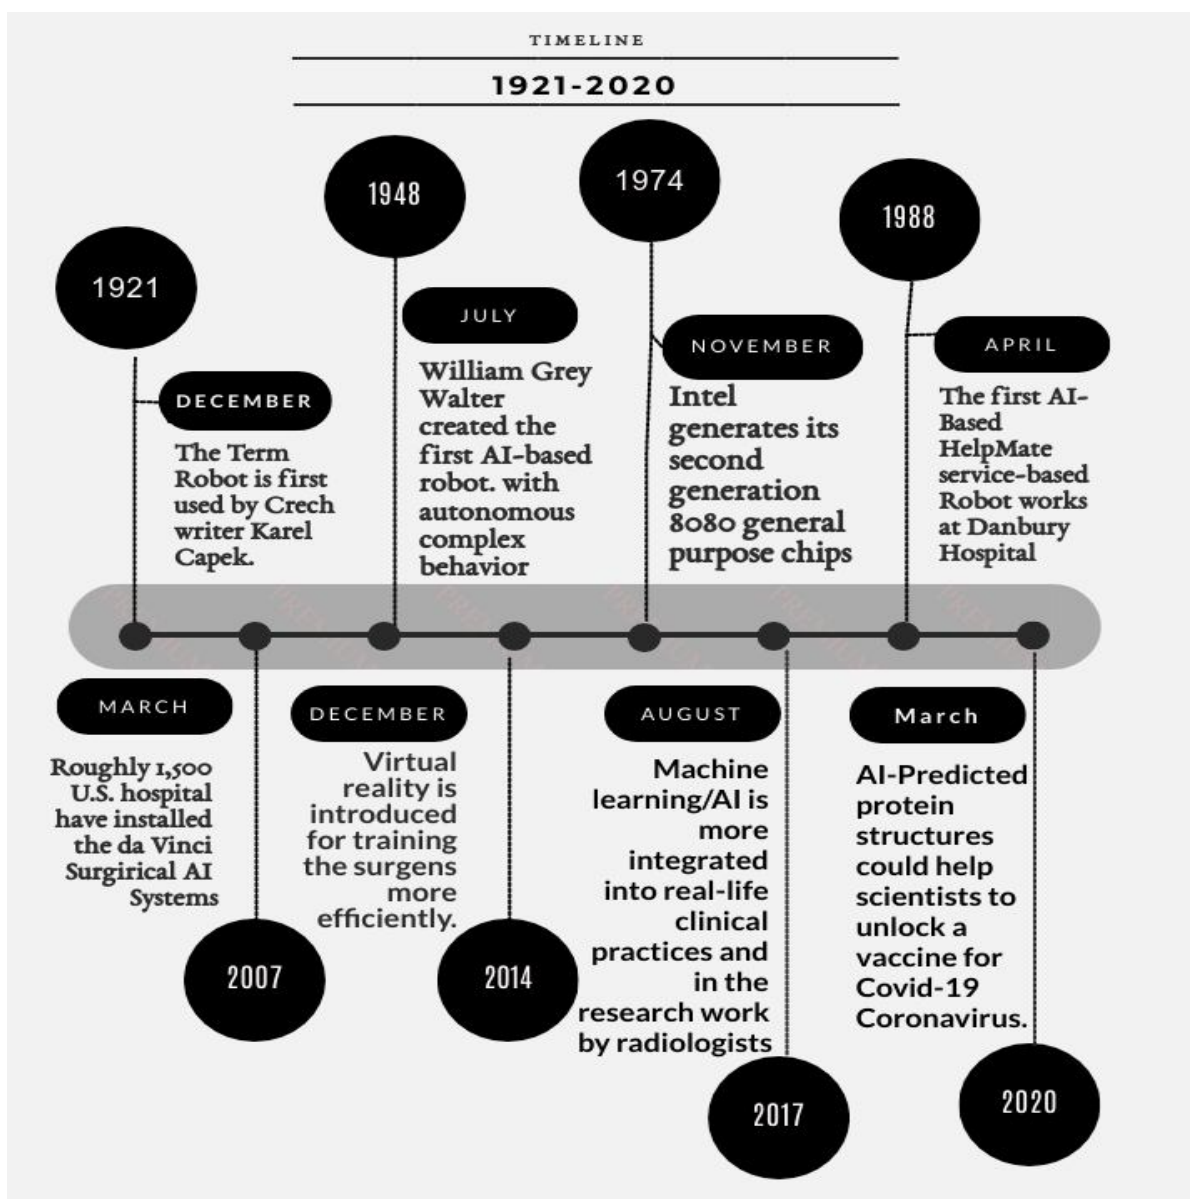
TIMELINE

1921-2020

1921

DECEMBER

The Term Robot is first used by Crech writer Karel Capek.

1948

JULY

William Grey Walter created the first AI-based robot. with autonomous complex behavior

1974

NOVEMBER

Intel generates its second generation 8080 general purpose chips

1988

APRIL

The first AI-Based HelpMate service-based Robot works at Danbury Hospital

MARCH

Roughly 1,500 U.S. hospital have installed the da Vinci Surgirical AI Systems

2007

DECEMBER

Virtual reality is introduced for training the surgens more efficiently.

2014

AUGUST

Machine learning/AI is more integrated into real-life clinical practices and in the research work by radiologists

2017

March

AI-Predicted protein structures could help scientists to unlock a vaccine for Covid-19 Coronavirus.

2020